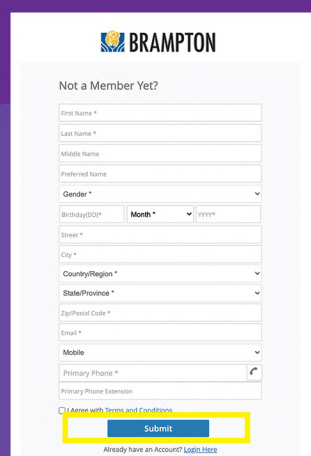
BRAMPTON

Not a Member Yet?

First Name *

Last Name *

Middle Name

Preferred Name

Gender *

Birthday(DD)*

Month *

YYYY*

Street *

City *

Country/Region *

State/Province *

Zip/Postal Code *

Email *

Mobile

Primary Phone *

Primary Phone Extension

I Agree with Terms and Conditions

Submit

Already have an Account? Login Here